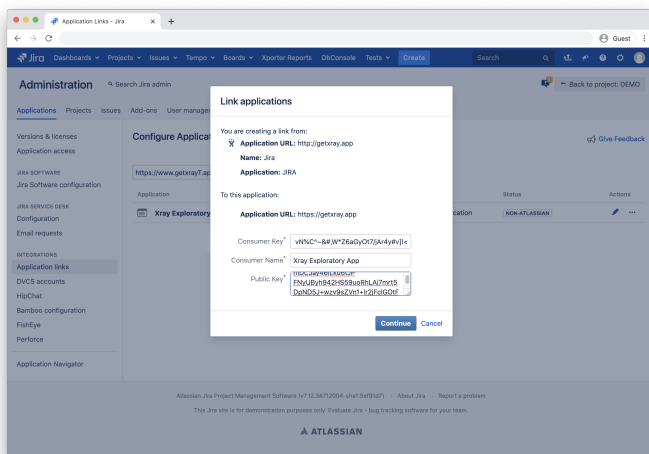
Application Links - Jira

Guest

Jira Dashboards Projects Issues Tempo Boards Xporter Reports DbConsole Tests Create Search

Administration Search Jira admin

Back to project: DEMO

Applications Projects Issues Add-ons User management

Versions & licenses
Application access

JIRA SOFTWARE
Jira Software configuration

JIRA SERVICE DESK
Configuration
Email requests

INTEGRATIONS
Application links
DVCS accounts
HipChat
Bamboo configuration
FishEye
Perforce

Application Navigator

Configure Applicat

Give Feedback

https://www.getxrayT.ap

Application

Xray Exploratory

Status

Actions

cation

NON-ATLASSIAN

Link applications

You are creating a link from:

Application URL: http://getxray.app

Name: Jira

Application: JIRA

To this application:

Application URL: https://getxray.app

Consumer Key* vN%C^~&#,W*Z6aGyOt7(jAr4y#v]l<

Consumer Name* Xray Exploratory App

Public Key* mDL3ay4eiCkbeCJP FNyUByh942iHS59uoRhLAj7mrt5 DpND5J+wzv9sZVn1+lr2jFclGOtF

Continue Cancel

Atlassian Jira Project Management Software (v7.12.3#712004-sha1:5af91d7) · About Jira · Report a problem

This Jira site is for demonstration purposes only. Evaluate Jira - bug tracking software for your team.

ATLASSIAN